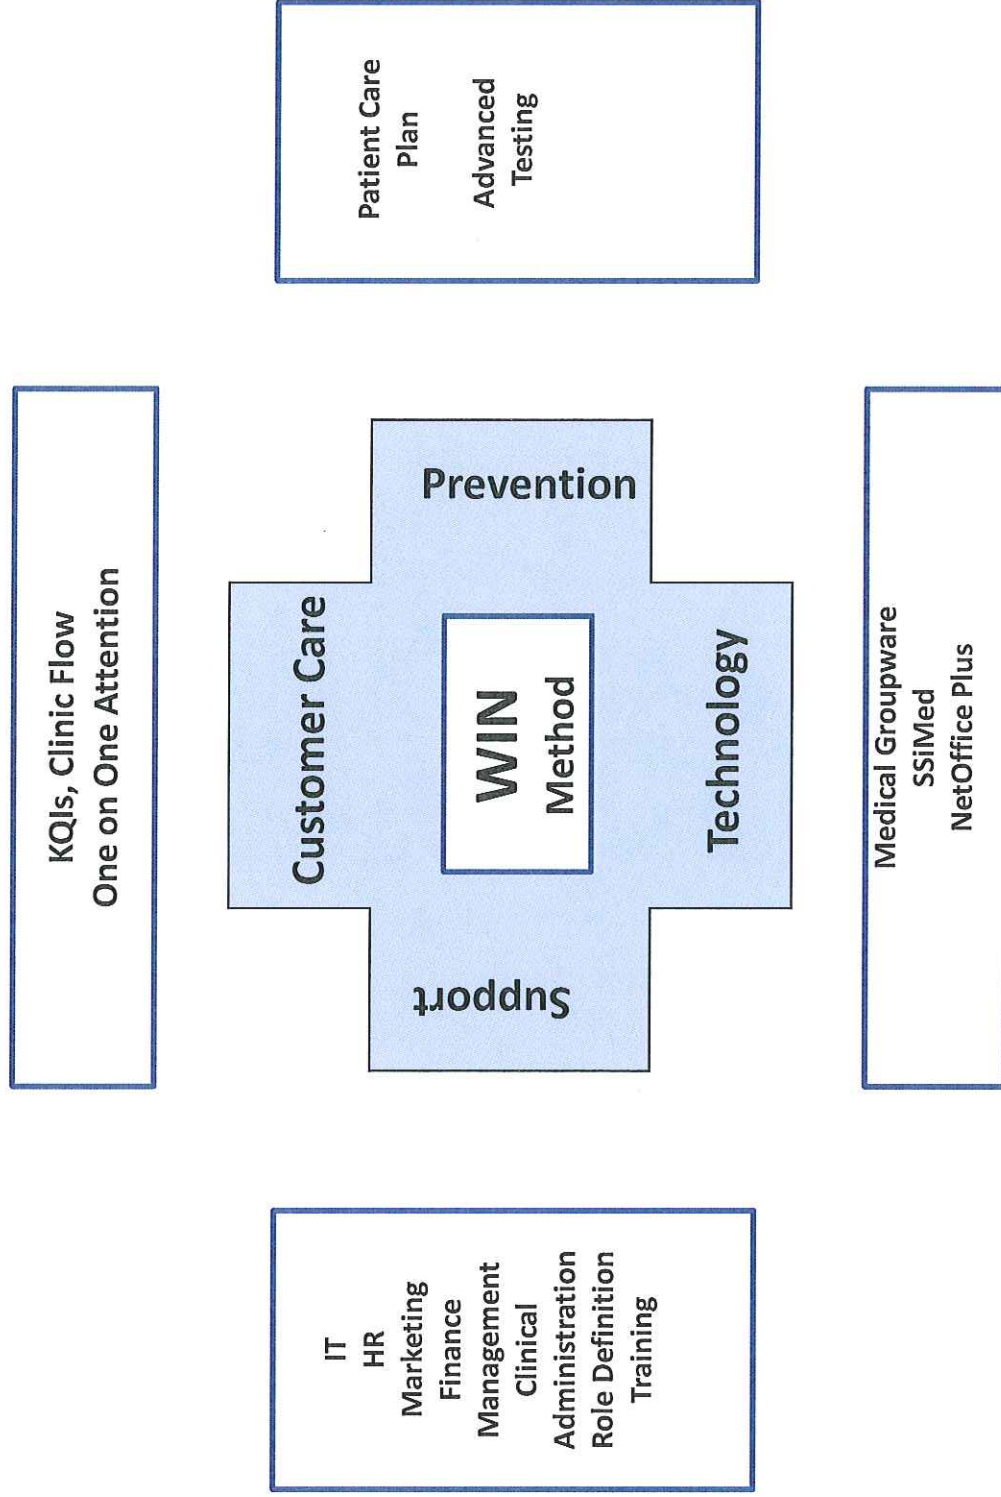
Patient Care Plan

Advanced Testing

KQIs, Clinic Flow
One on One Attention

Prevention

Customer Care

WIN
Method

Technology

Support

Medical Groupware
SSIMed
NetOffice Plus

IT
HR
Marketing
Finance
Management
Clinical
Administration
Role Definition
Training